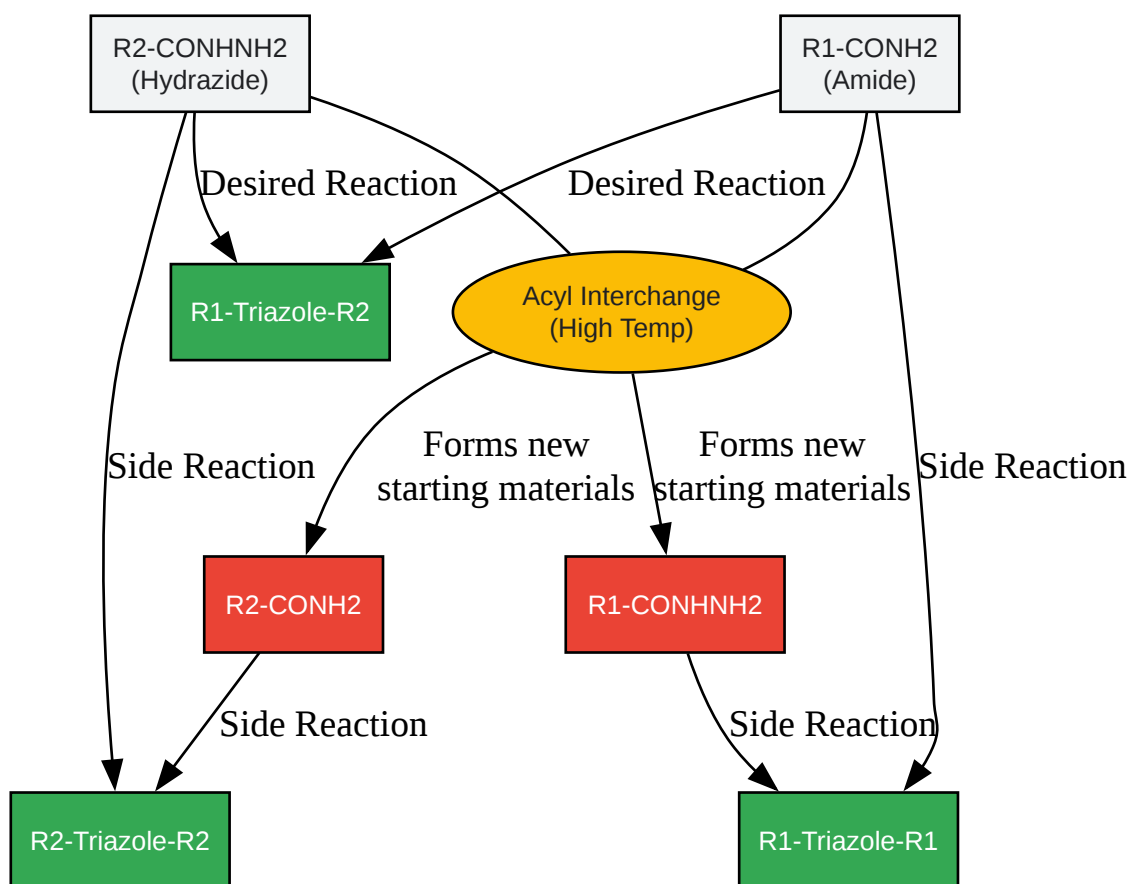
R2-CONHNH2
(Hydrazide)

R1-CONH2
(Amide)

Desired Reaction

Desired Reaction

R1-Triazole-R2

Acyl Interchange
(High Temp)

Side Reaction

Forms new starting materials

Forms new starting materials

Side Reaction

R2-CONH2

R1-CONHNH2

Side Reaction

Side Reaction

R2-Triazole-R2

R1-Triazole-R1